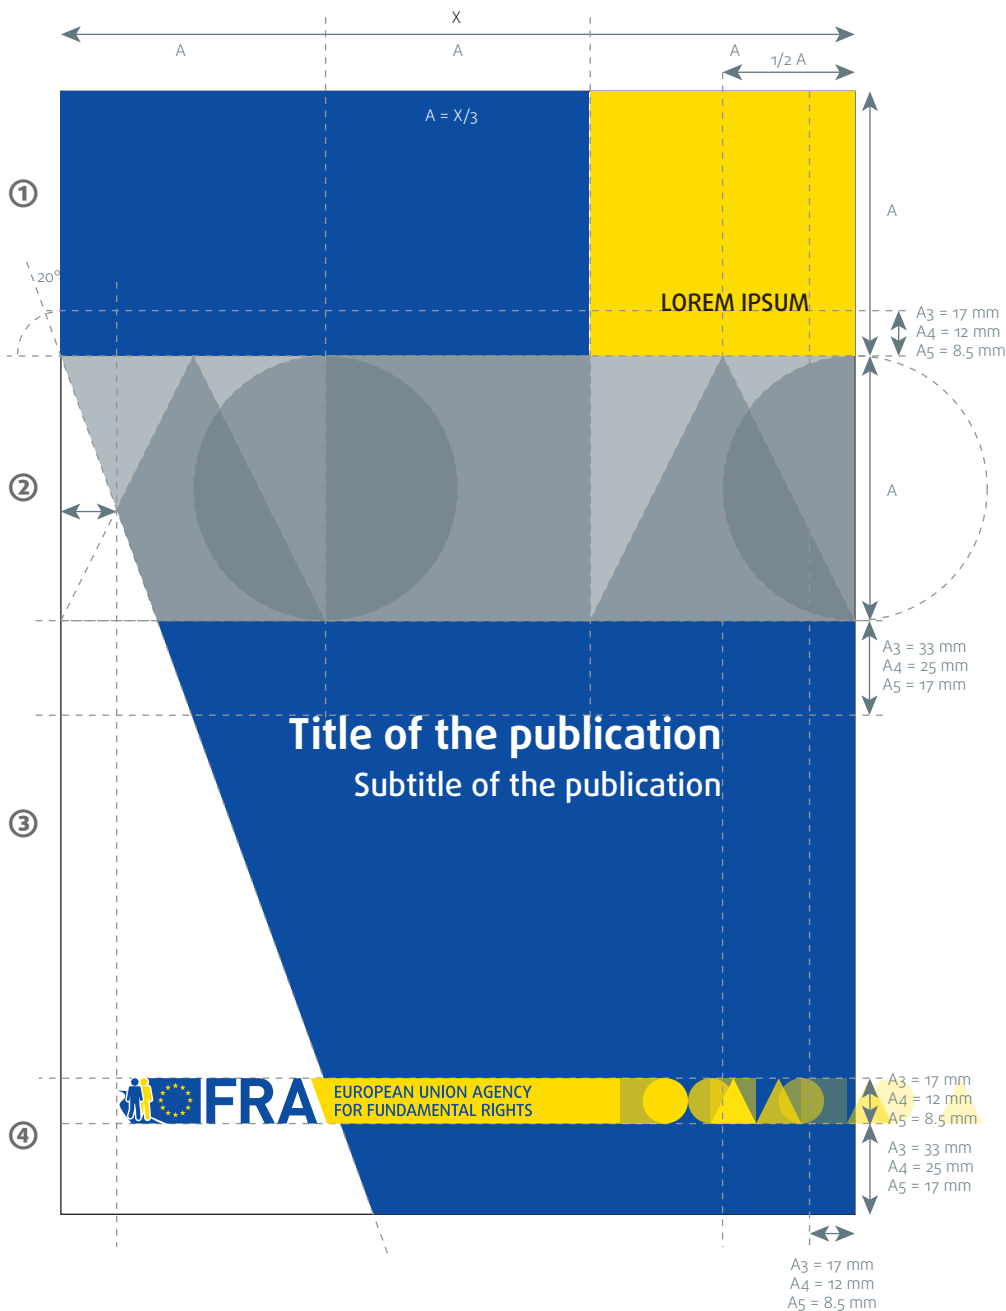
X

A A A

1/2 A

A = X/3

①

20°

LOREM IPSUM

A

A3 = 17 mm
A4 = 12 mm
A5 = 8.5 mm

②

A

A3 = 33 mm
A4 = 25 mm
A5 = 17 mm

③

Title of the publication
Subtitle of the publication

FRA EUROPEAN UNION AGENCY FOR FUNDAMENTAL RIGHTS

④

A3 = 17 mm
A4 = 12 mm
A5 = 8.5 mm

A3 = 33 mm
A4 = 25 mm
A5 = 17 mm

A3 = 17 mm
A4 = 12 mm
A5 = 8.5 mm